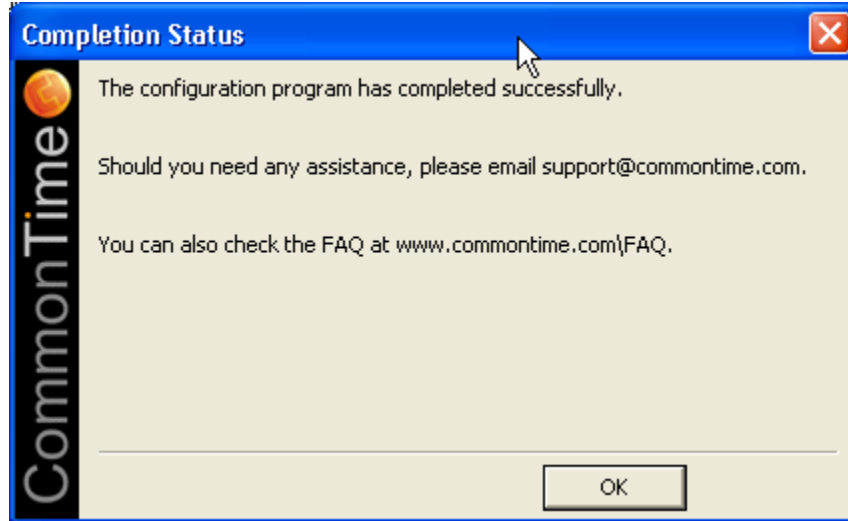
Completion Status

CommonTime

The configuration program has completed successfully.

Should you need any assistance, please email support@commontime.com.

You can also check the FAQ at www.commontime.com\FAQ.

OK